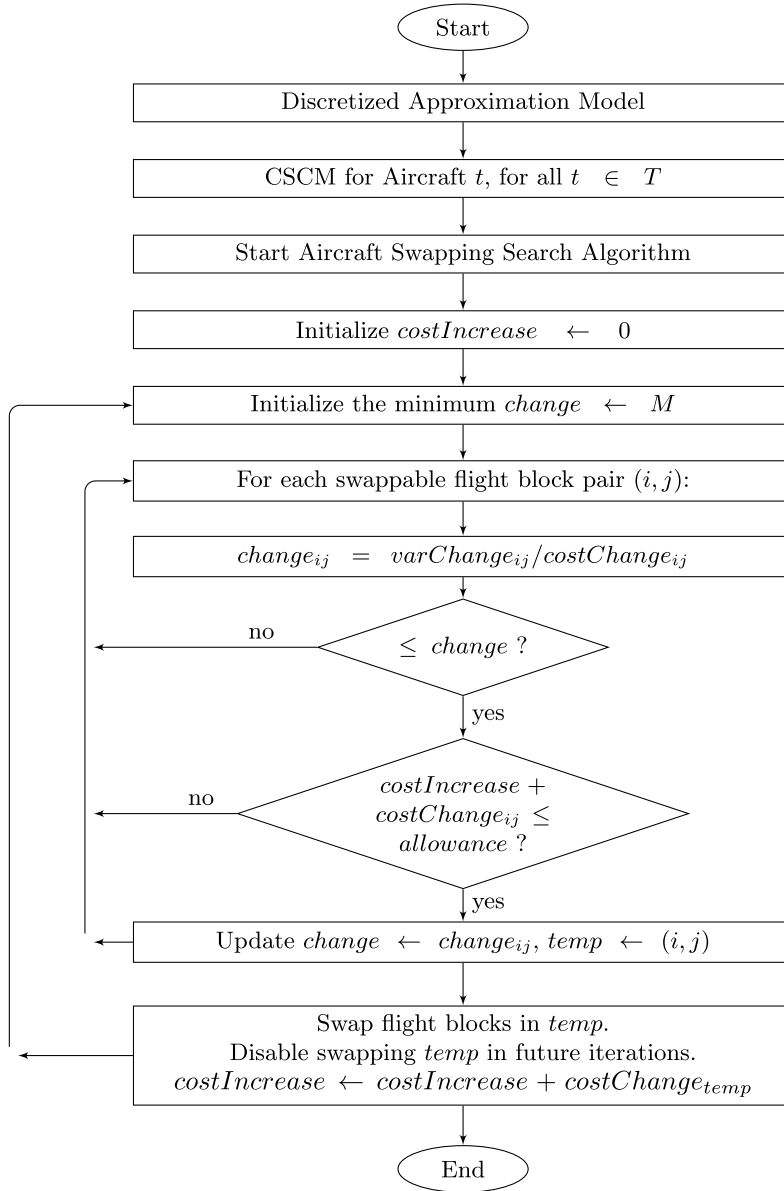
Start

Discretized Approximation Model

CSCM for Aircraft $t$, for all $t \in T$

Start Aircraft Swapping Search Algorithm

Initialize $costIncrease \leftarrow 0$

Initialize the minimum $change \leftarrow M$

For each swappable flight block pair $(i, j)$:

$change_{ij} = varChange_{ij}/costChange_{ij}$

no

$\leq change$ ?

yes

no

$costIncrease + costChange_{ij} \leq allowance$ ?

yes

Update $change \leftarrow change_{ij}$, $temp \leftarrow (i, j)$

Swap flight blocks in $temp$.
Disable swapping $temp$ in future iterations.
$costIncrease \leftarrow costIncrease + costChange_{temp}$

End